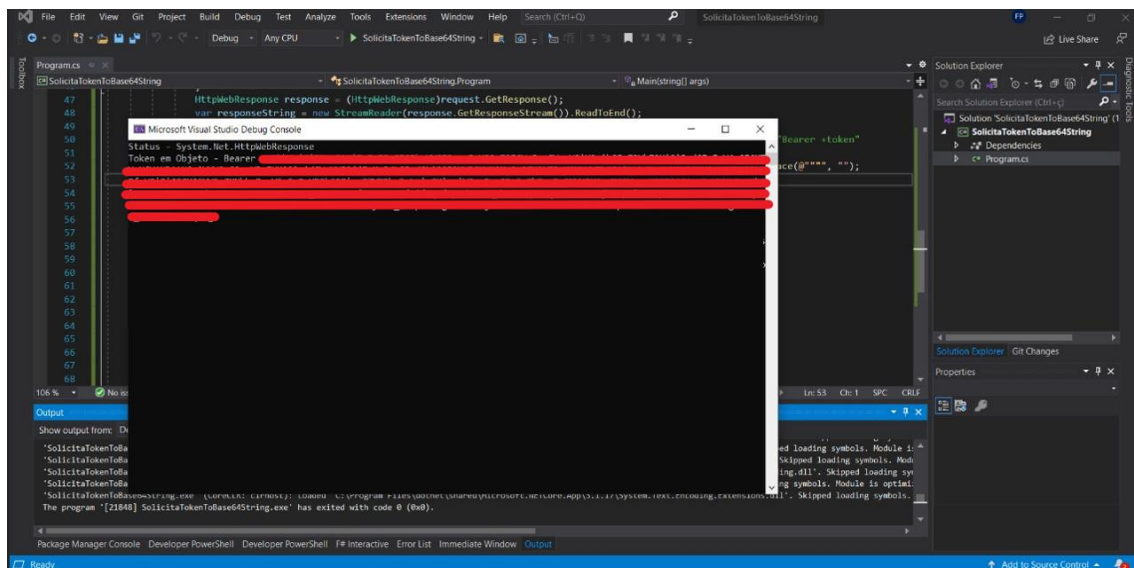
File Edit View Git Project Build Debug Test Analyze Tools Extensions Window Help Search (Ctrl+Q) SolicitaTokenToBase64String FP

Debug Any CPU SolicitaTokenToBase64String Live Share

Toolbox

Program.cs

SolicitaTokenToBase64String SolicitaTokenToBase64String.Program Main(string[] args)

47 HttpWebResponse response = (HttpWebResponse)request.GetResponse();
48 var responseString = new StreamReader(response.GetResponseStream()).ReadToEnd();
49
50
51
52
53
54
55
56
57
58
59
60
61
62
63
64
65
66
67
68

"Bearer +token"
ace(@"""", "");

Microsoft Visual Studio Debug Console

Status - System.Net.HttpWebResponse
Token em Objeto - Bearer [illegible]

106 % No is Ln: 53 Ch: 1 SPC CRLF

Output

Show output from: De

'SolicitaTokenToBa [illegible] ed loading symbols. Module i
'SolicitaTokenToBa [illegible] Skipped loading symbols. Modu
'SolicitaTokenToBa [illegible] ing.dll'. Skipped loading sy
'SolicitaTokenToBa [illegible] g symbols. Module is optimi
'SolicitaTokenToBase64String.exe' (CoreCLR: clrhost): Loaded 'C:\Program Files\dotnet\shared\Microsoft.NETCore.App\3.1.17\System.Text.Encoding.Extensions.dll'. Skipped loading symbols.
The program '[21848] SolicitaTokenToBase64String.exe' has exited with code 0 (0x0).

Package Manager Console Developer PowerShell Developer PowerShell F# Interactive Error List Immediate Window Output

Solution Explorer

Search Solution Explorer (Ctrl+ç)

Solution 'SolicitaTokenToBase64String' (1
SolicitaTokenToBase64String
Dependencies
Program.cs

Solution Explorer Git Changes

Properties

Diagnostic Tools

Ready Add to Source Control